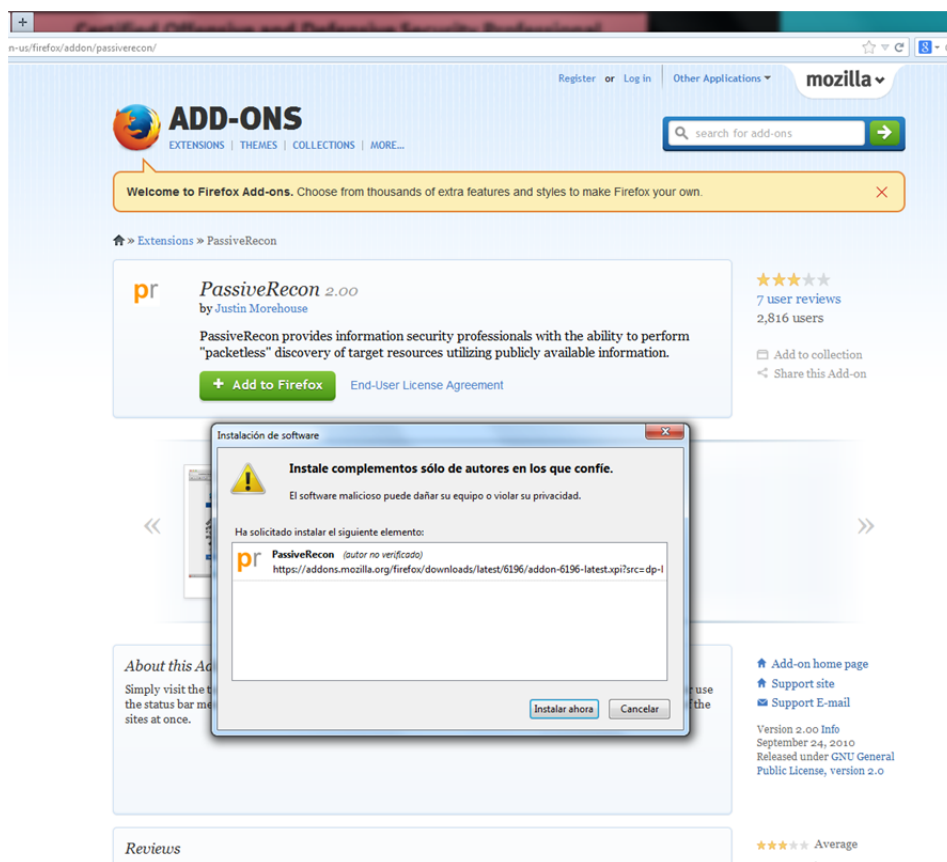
+

n-us/firefox/addon/passiverecon/

Register or Log in | Other Applications ▾ mozilla

ADD-ONS
EXTENSIONS | THEMES | COLLECTIONS | MORE...

search for add-ons

Welcome to Firefox Add-ons. Choose from thousands of extra features and styles to make Firefox your own.

» Extensions » PassiveRecon

pr

PassiveRecon 2.00
by Justin Morehouse

PassiveRecon provides information security professionals with the ability to perform "packetless" discovery of target resources utilizing publicly available information.

+ Add to Firefox End-User License Agreement

7 user reviews
2,816 users

Add to collection
Share this Add-on

Instalación de software

Instale complementos sólo de autores en los que confíe.

El software malicioso puede dañar su equipo o violar su privacidad.

Ha solicitado instalar el siguiente elemento:

PassiveRecon (autor no verificado)
https://addons.mozilla.org/firefox/downloads/latest/6196/addon-6196-latest.xpi?src=dp-l

Instalar ahora Cancelar

«

»

About this Ad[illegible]
Simply visit the t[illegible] use the status bar me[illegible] the sites at once.

Add-on home page
Support site
Support E-mail

Version 2.00 Info
September 24, 2010
Released under GNU General Public License, version 2.0

Reviews

Average